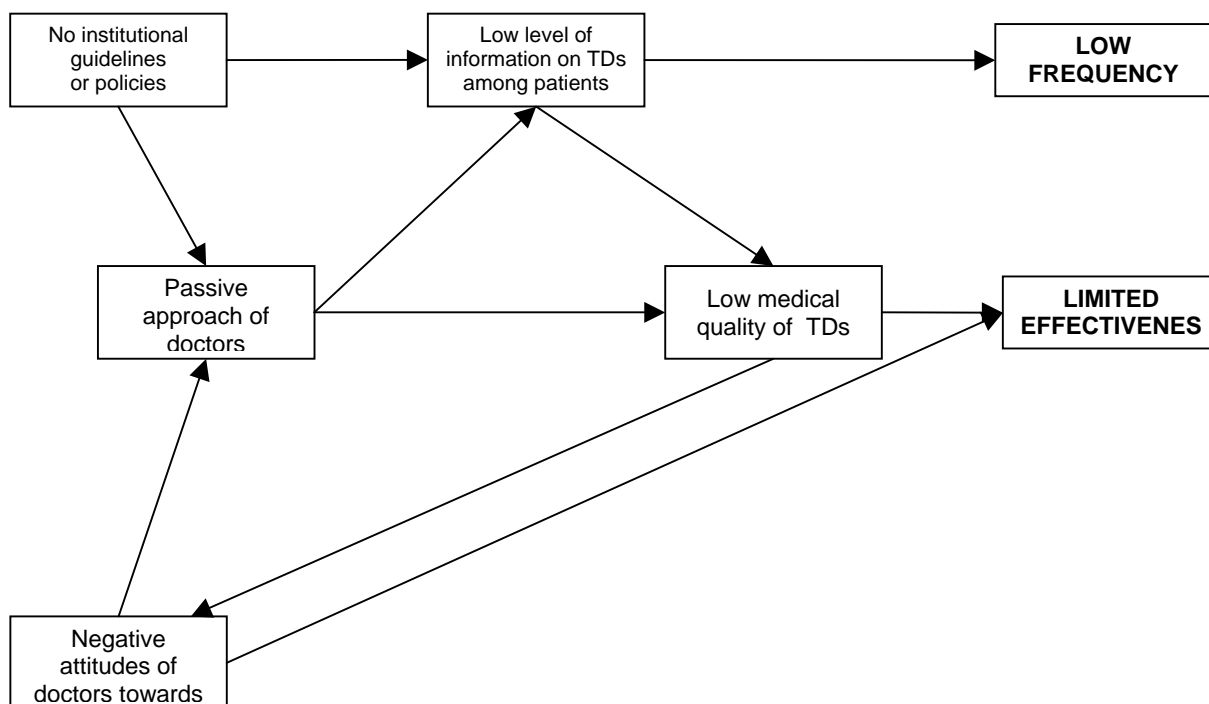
No institutional guidelines or policies

Low level of information on TDs among patients

LOW FREQUENCY

Passive approach of doctors

Low medical quality of TDs

LIMITED EFFECTIVENES

Negative attitudes of doctors towards